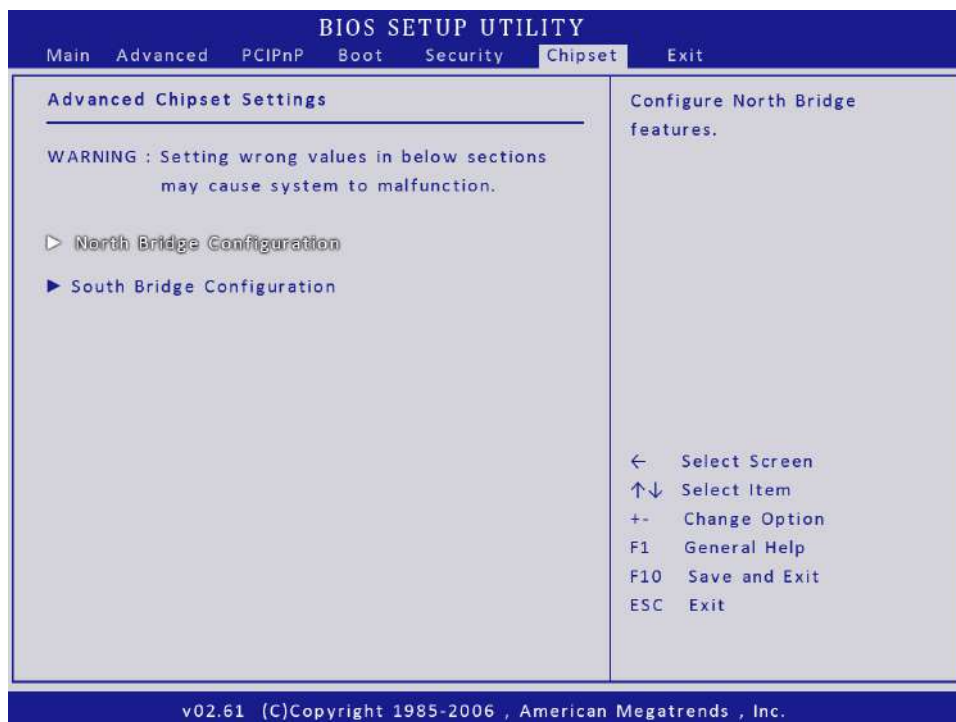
BIOS SETUP UTILITY
Main Advanced PCIPnP Boot Security Chipset Exit

Advanced Chipset Settings

WARNING : Setting wrong values in below sections may cause system to malfunction.

▷ North Bridge Configuration

▶ South Bridge Configuration

Configure North Bridge features.

← Select Screen
↑↓ Select Item
+- Change Option
F1 General Help
F10 Save and Exit
ESC Exit

v02.61 (C)Copyright 1985-2006 , American Megatrends , Inc.